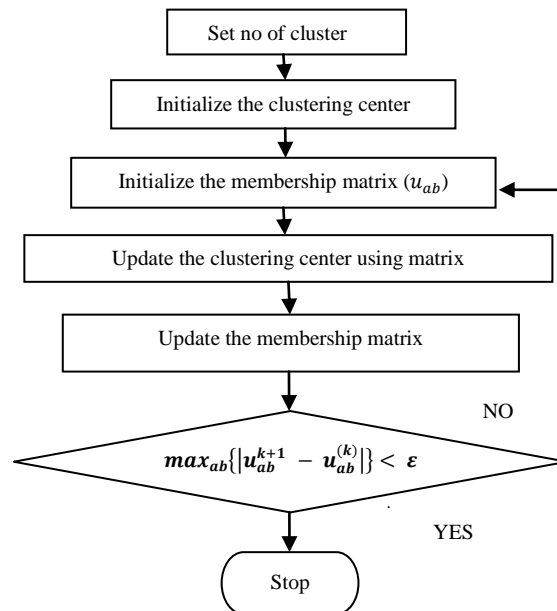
Set no of cluster

Initialize the clustering center

Initialize the membership matrix ($u_{ab}$)

Update the clustering center using matrix

Update the membership matrix

NO

$max_{ab}\{|u_{ab}^{k+1} - u_{ab}^{(k)}|\} < \varepsilon$

YES

Stop